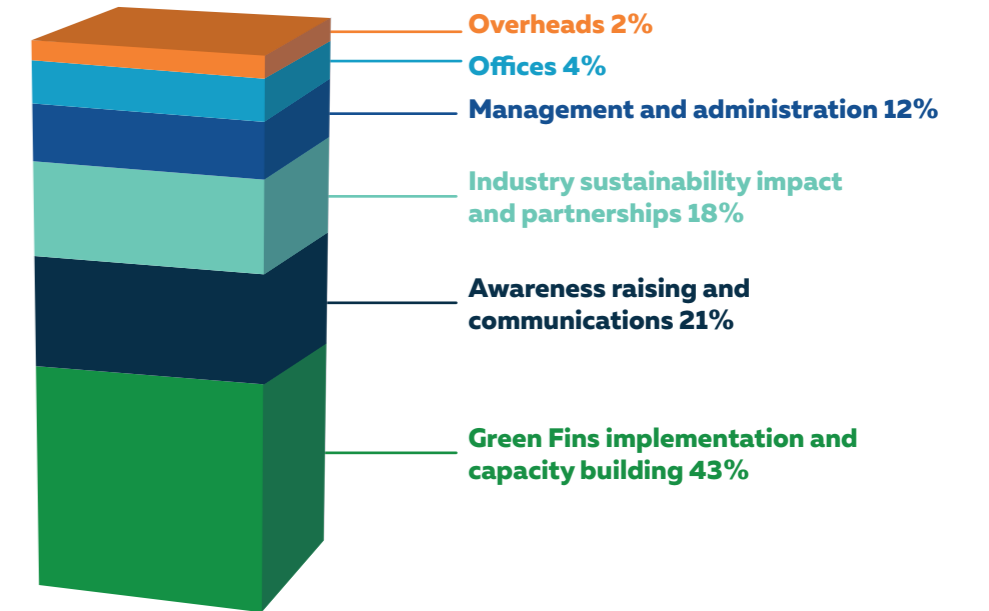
Overheads 2%

Offices 4%

Management and administration 12%

Industry sustainability impact and partnerships 18%

Awareness raising and communications 21%

Green Fins implementation and capacity building 43%